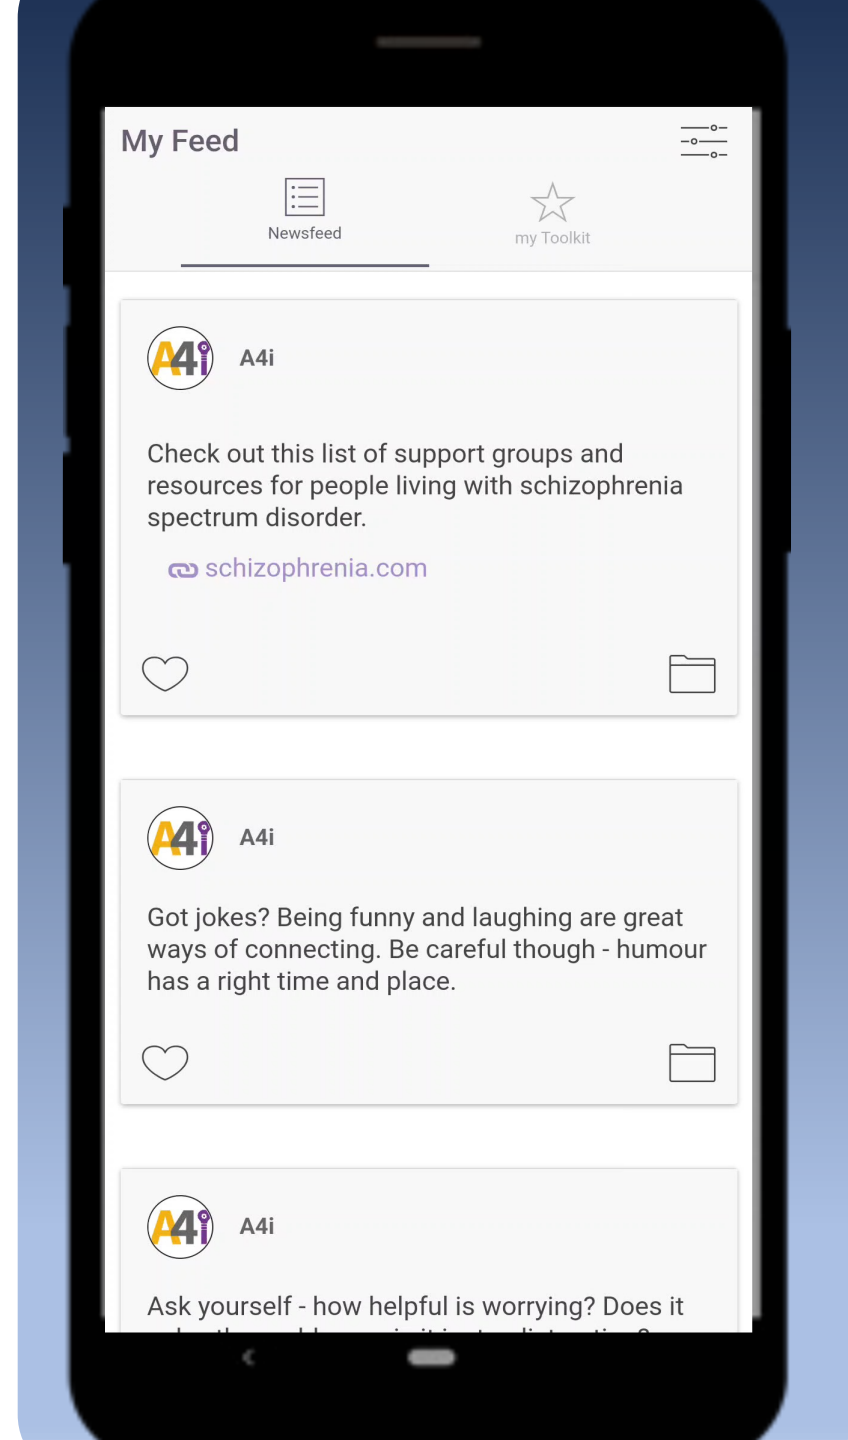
My Feed

Newsfeed

my Toolkit

A4i

A4i

Check out this list of support groups and resources for people living with schizophrenia spectrum disorder.

schizophrenia.com

A4i

A4i

Got jokes? Being funny and laughing are great ways of connecting. Be careful though - humour has a right time and place.

A4i

A4i

Ask yourself - how helpful is worrying? Does it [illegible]